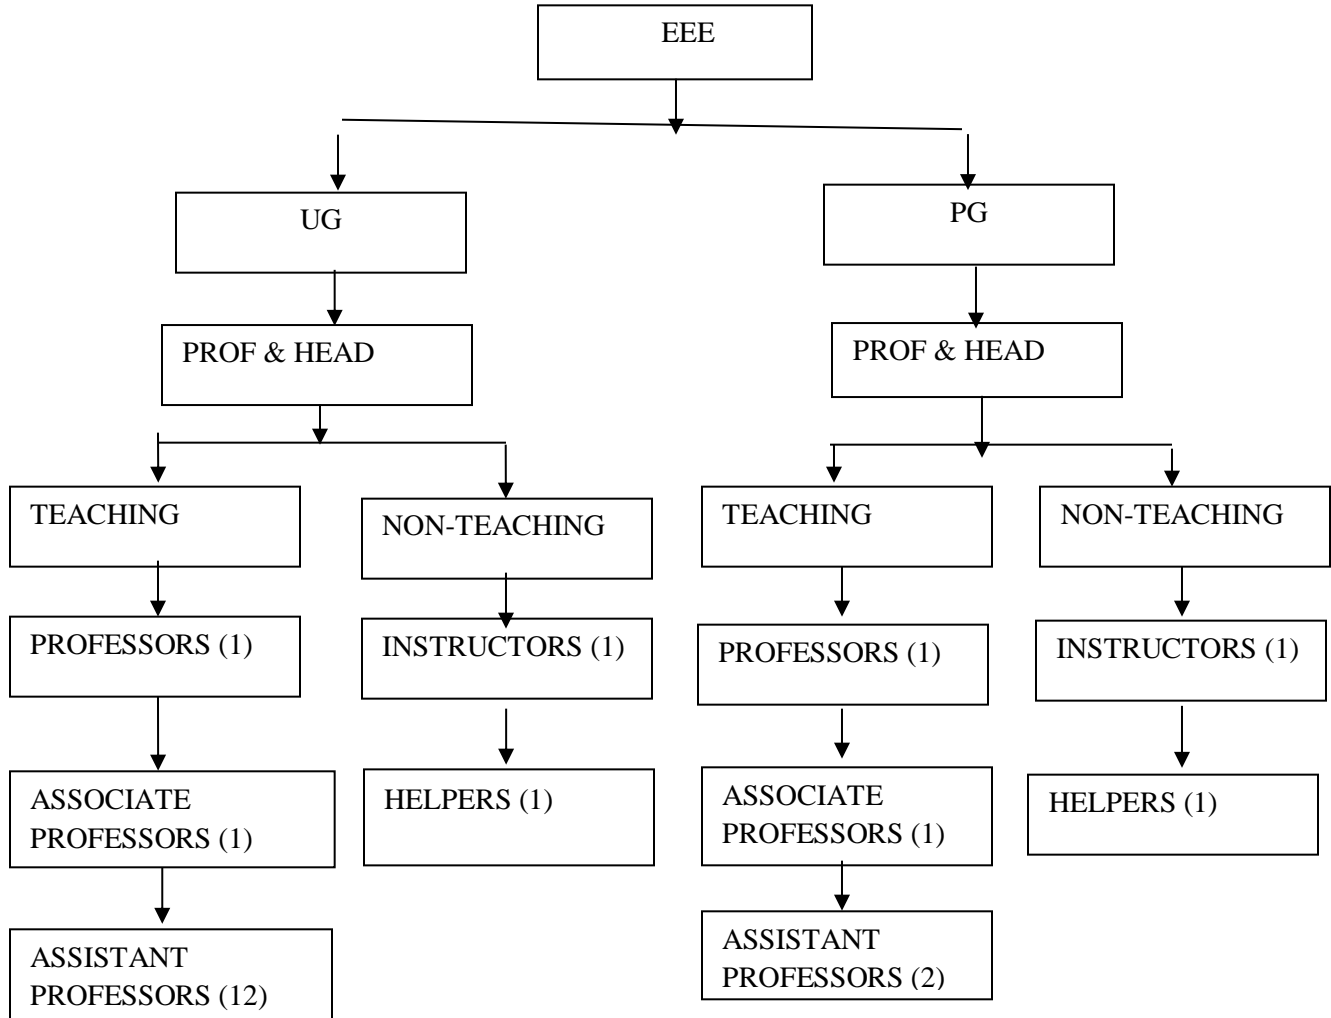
EEE

UG

PG

PROF & HEAD

PROF & HEAD

TEACHING

NON-TEACHING

TEACHING

NON-TEACHING

PROFESSORS (1)

INSTRUCTORS (1)

PROFESSORS (1)

INSTRUCTORS (1)

ASSOCIATE PROFESSORS (1)

HELPERS (1)

ASSOCIATE PROFESSORS (1)

HELPERS (1)

ASSISTANT PROFESSORS (12)

ASSISTANT PROFESSORS (2)